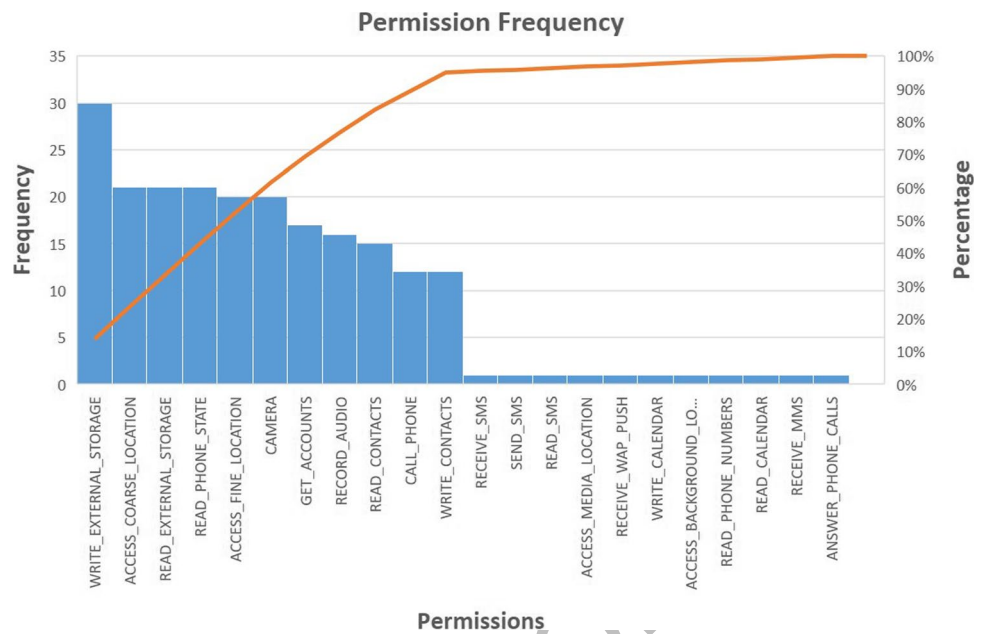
Permission Frequency

Frequency

35
30
25
20
15
10
5
0

100%
90%
80%
70%
60%
50%
40%
30%
20%
10%
0%

Percentage

WRITE_EXTERNAL_STORAGE
ACCESS_COARSE_LOCATION
READ_EXTERNAL_STORAGE
READ_PHONE_STATE
ACCESS_FINE_LOCATION
CAMERA
GET_ACCOUNTS
RECORD_AUDIO
READ_CONTACTS
CALL_PHONE
WRITE_CONTACTS
RECEIVE_SMS
SEND_SMS
READ_SMS
ACCESS_MEDIA_LOCATION
RECEIVE_WAP_PUSH
WRITE_CALENDAR
ACCESS_BACKGROUND_LO...
READ_PHONE_NUMBERS
READ_CALENDAR
RECEIVE_MMS
ANSWER_PHONE_CALLS

Permissions